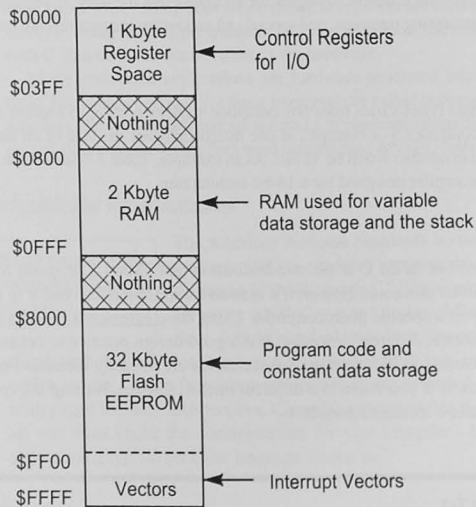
$0000
1 Kbyte Register Space
Control Registers for I/O
$03FF
Nothing
$0800
2 Kbyte RAM
RAM used for variable data storage and the stack
$0FFF
Nothing
$8000
32 Kbyte Flash EEPROM
Program code and constant data storage
$FF00
Vectors
Interrupt Vectors
$FFFF